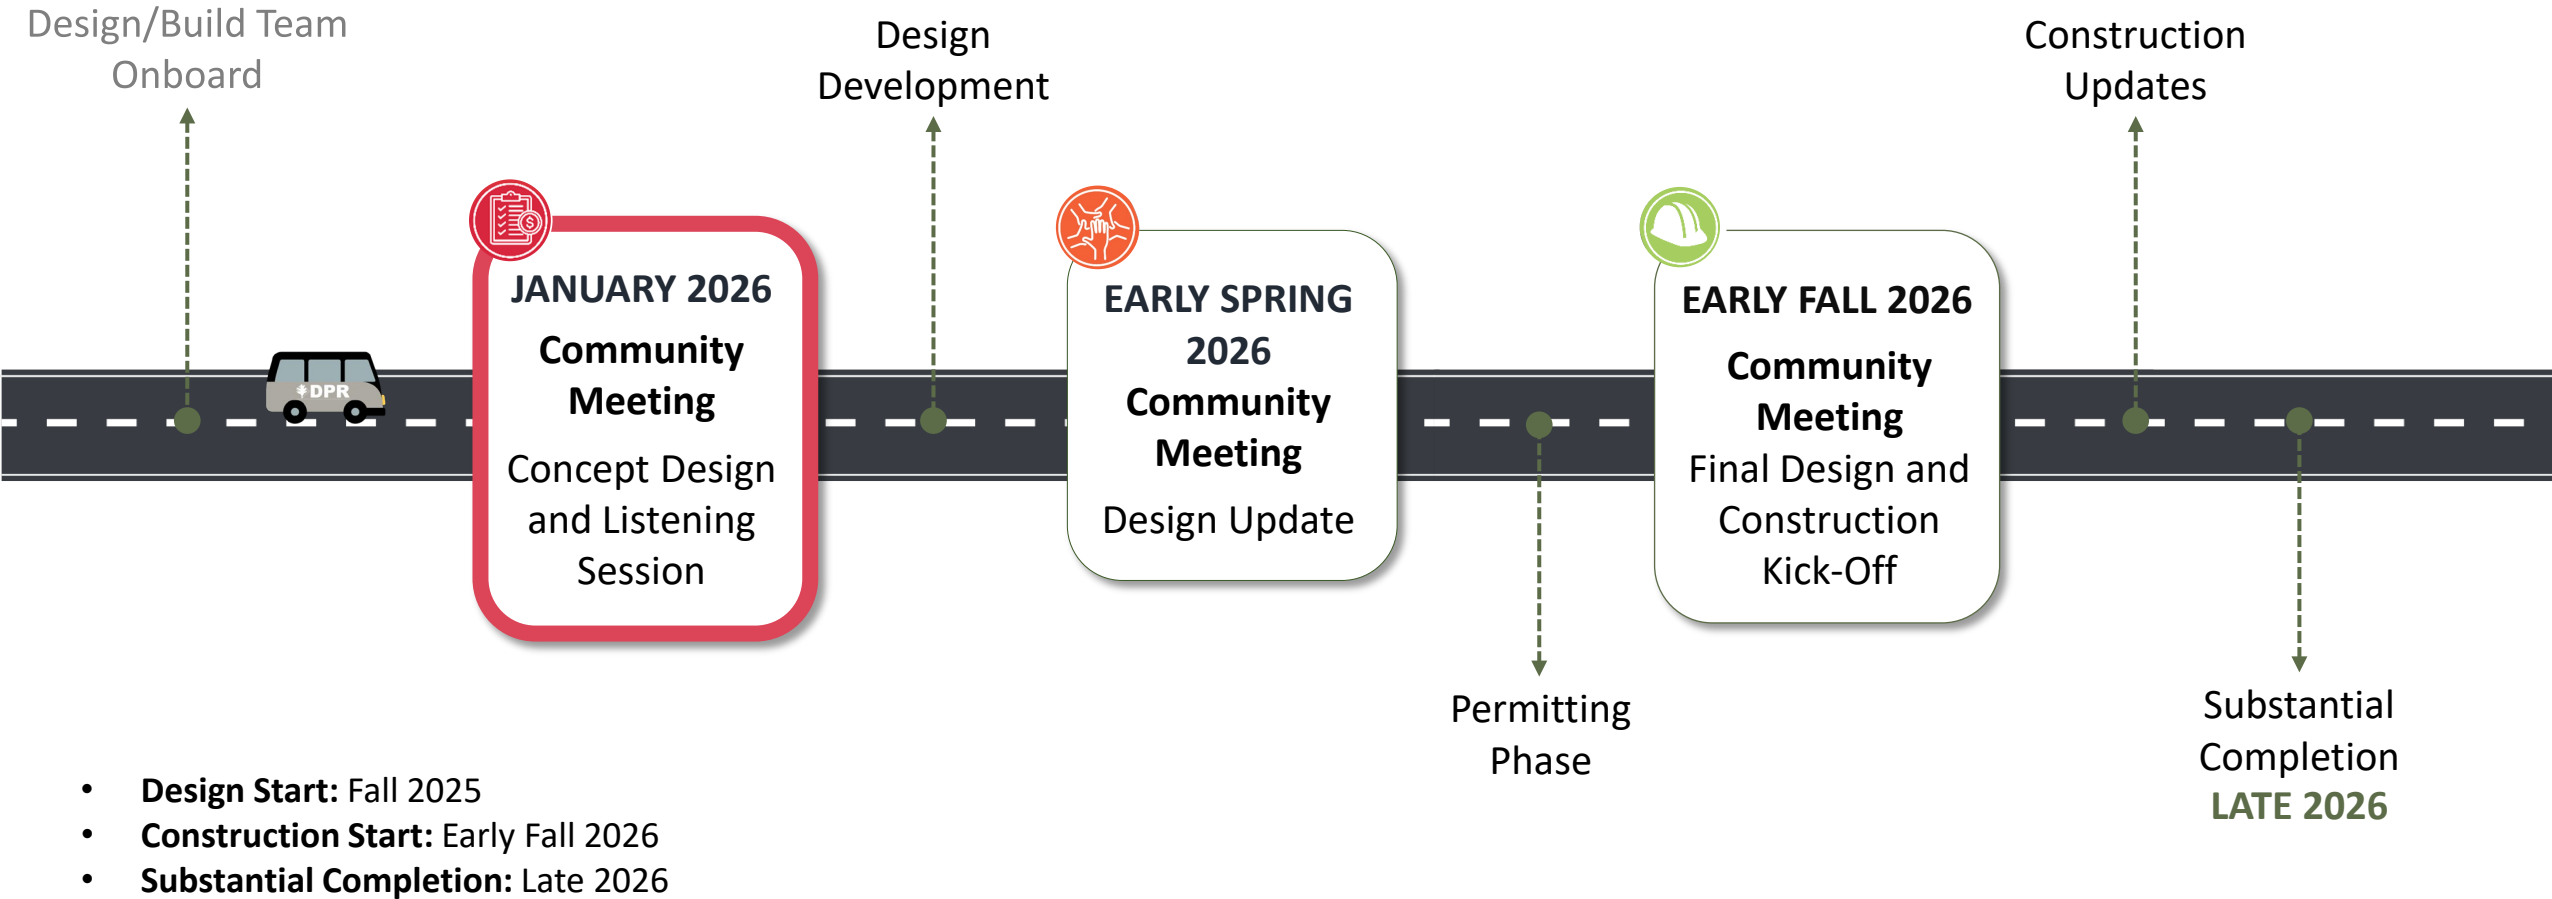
Design/Build Team Onboard

DPR

JANUARY 2026

Community Meeting

Concept Design and Listening Session

Design Development

EARLY SPRING 2026

Community Meeting

Design Update

Permitting Phase

EARLY FALL 2026

Community Meeting

Final Design and Construction Kick-Off

Construction Updates

Substantial Completion

LATE 2026

• Design Start: Fall 2025
• Construction Start: Early Fall 2026
• Substantial Completion: Late 2026